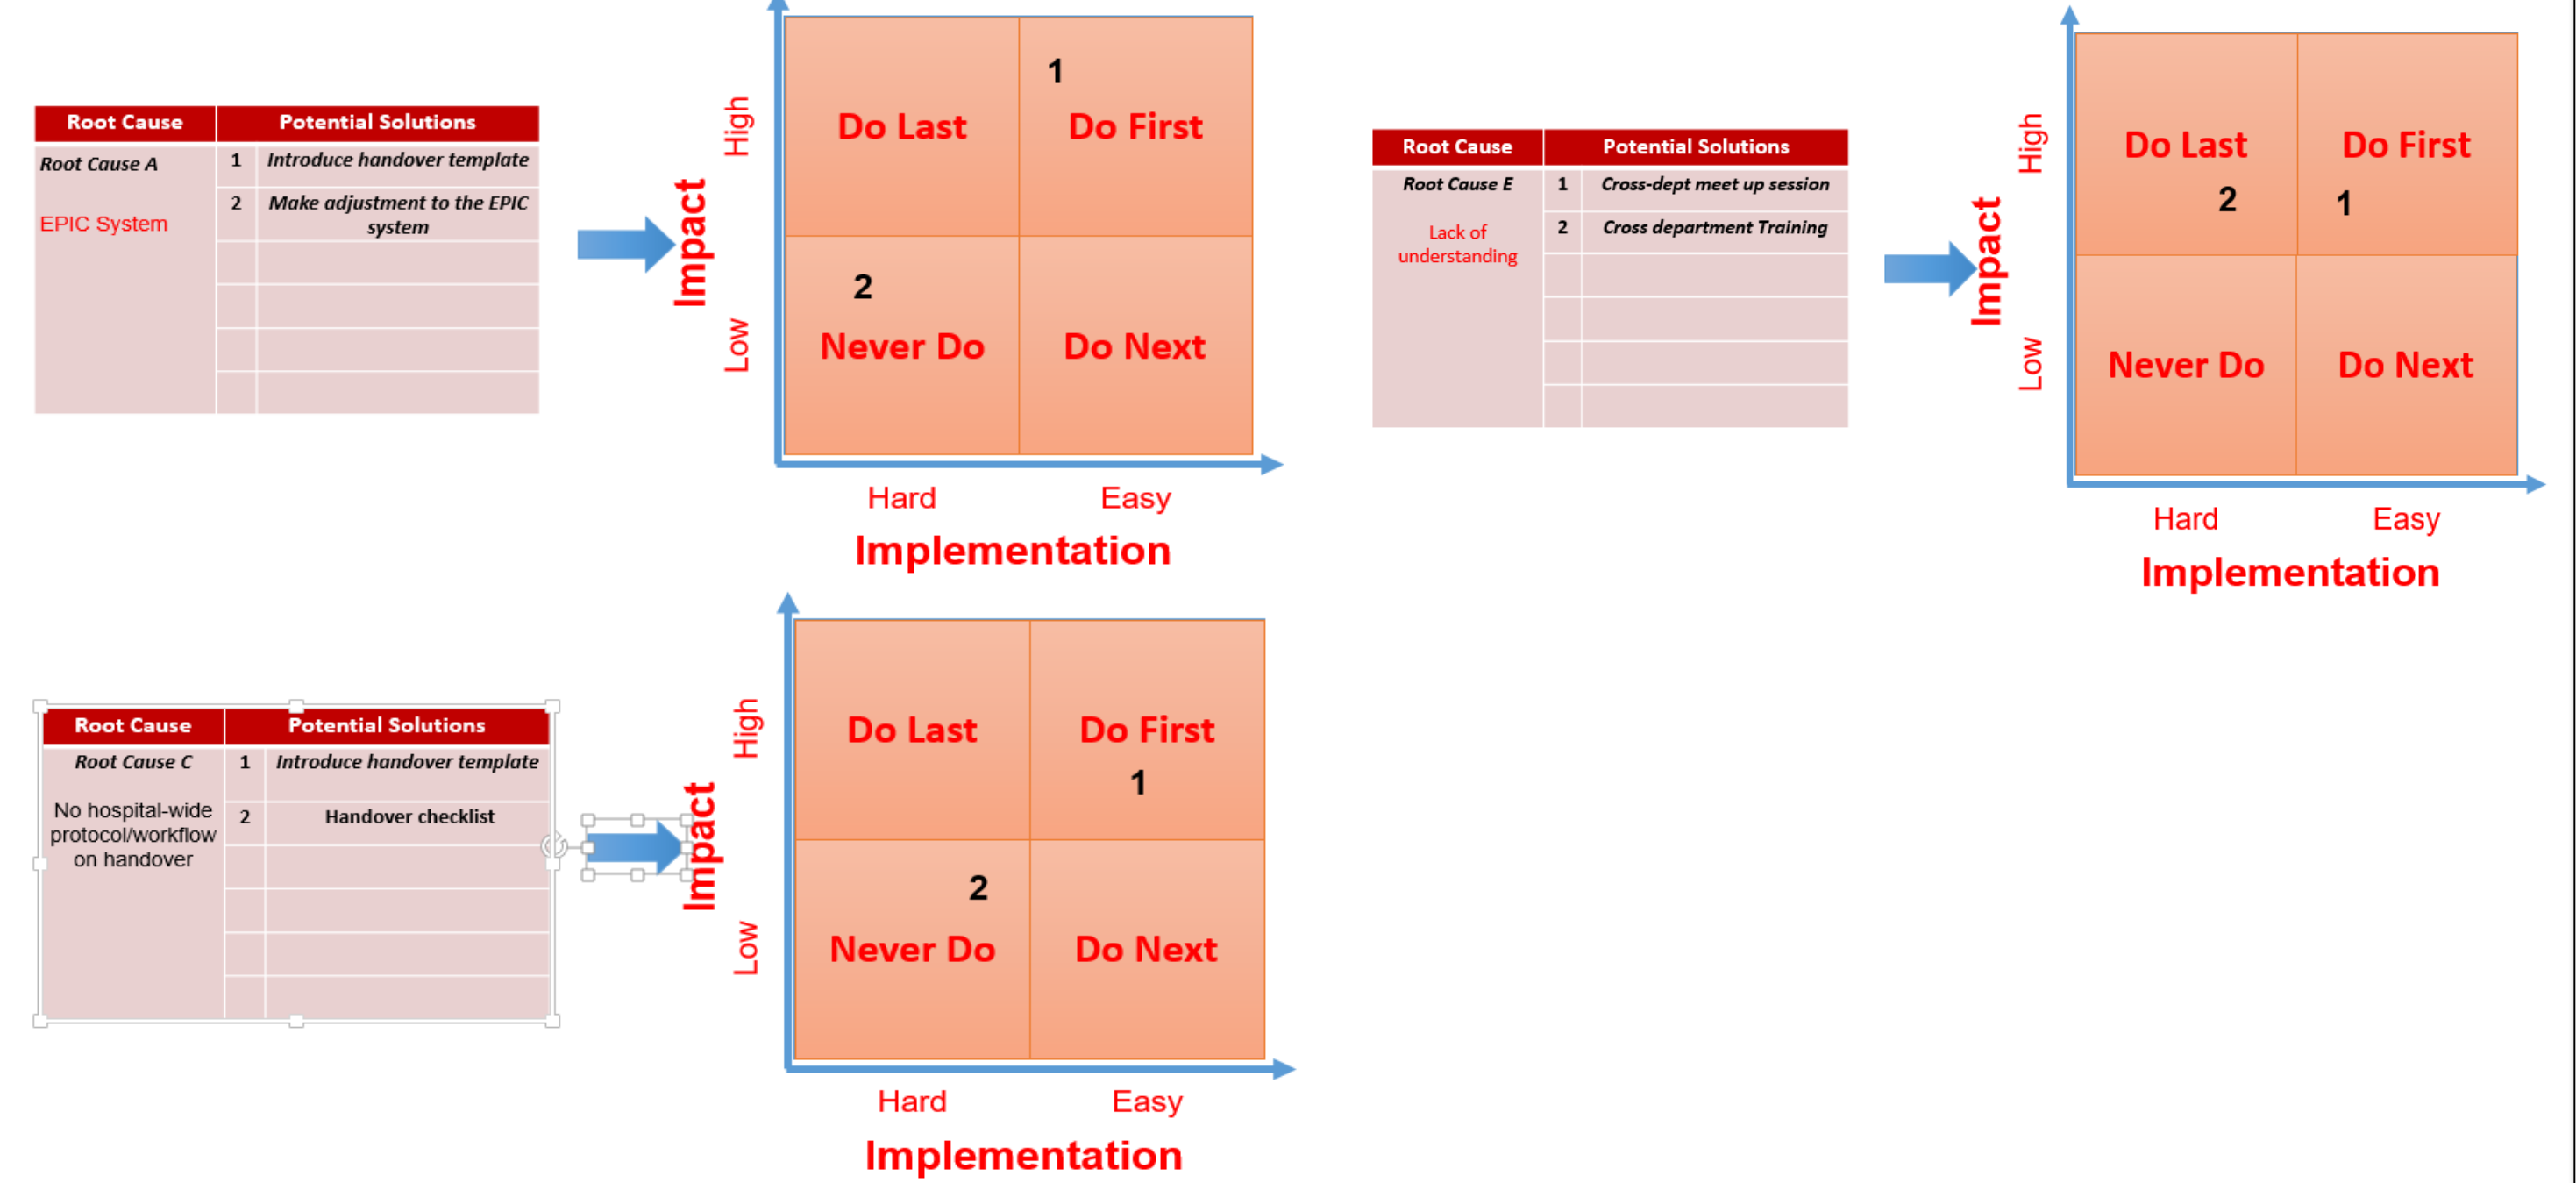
| Root Cause | | Potential Solutions |
|---|---|---|
| Root Cause A<br>EPIC System | 1 | Introduce handover template |
| | 2 | Make adjustment to the EPIC system |
| | | |
| | | |
| | | |
| | | |

High
Impact
Low

| Do Last | 1<br>Do First |
|---|---|
| 2<br>Never Do | Do Next |

Hard Easy
Implementation

| Root Cause | | Potential Solutions |
|---|---|---|
| Root Cause E<br>Lack of understanding | 1 | Cross-dept meet up session |
| | 2 | Cross department Training |
| | | |
| | | |
| | | |
| | | |

High
Impact
Low

| Do Last<br>2 | Do First<br>1 |
|---|---|
| Never Do | Do Next |

Hard Easy
Implementation

| Root Cause | | Potential Solutions |
|---|---|---|
| Root Cause C<br>No hospital-wide protocol/workflow on handover | 1 | Introduce handover template |
| | 2 | Handover checklist |
| | | |
| | | |
| | | |
| | | |

High
Impact
Low

| Do Last | Do First<br>1 |
|---|---|
| 2<br>Never Do | Do Next |

Hard Easy
Implementation